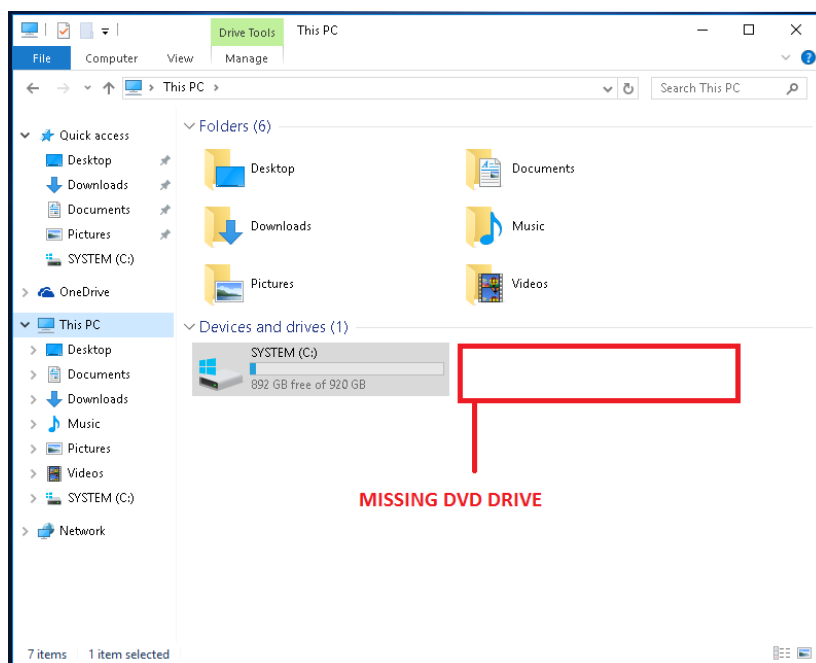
Drive Tools

This PC

File

Computer

View

Manage

This PC >

Search This PC

Quick access

Desktop

Downloads

Documents

Pictures

SYSTEM (C:)

OneDrive

This PC

Desktop

Documents

Downloads

Music

Pictures

Videos

SYSTEM (C:)

Network

Folders (6)

Desktop

Documents

Downloads

Music

Pictures

Videos

Devices and drives (1)

SYSTEM (C:)

892 GB free of 920 GB

MISSING DVD DRIVE

7 items

1 item selected